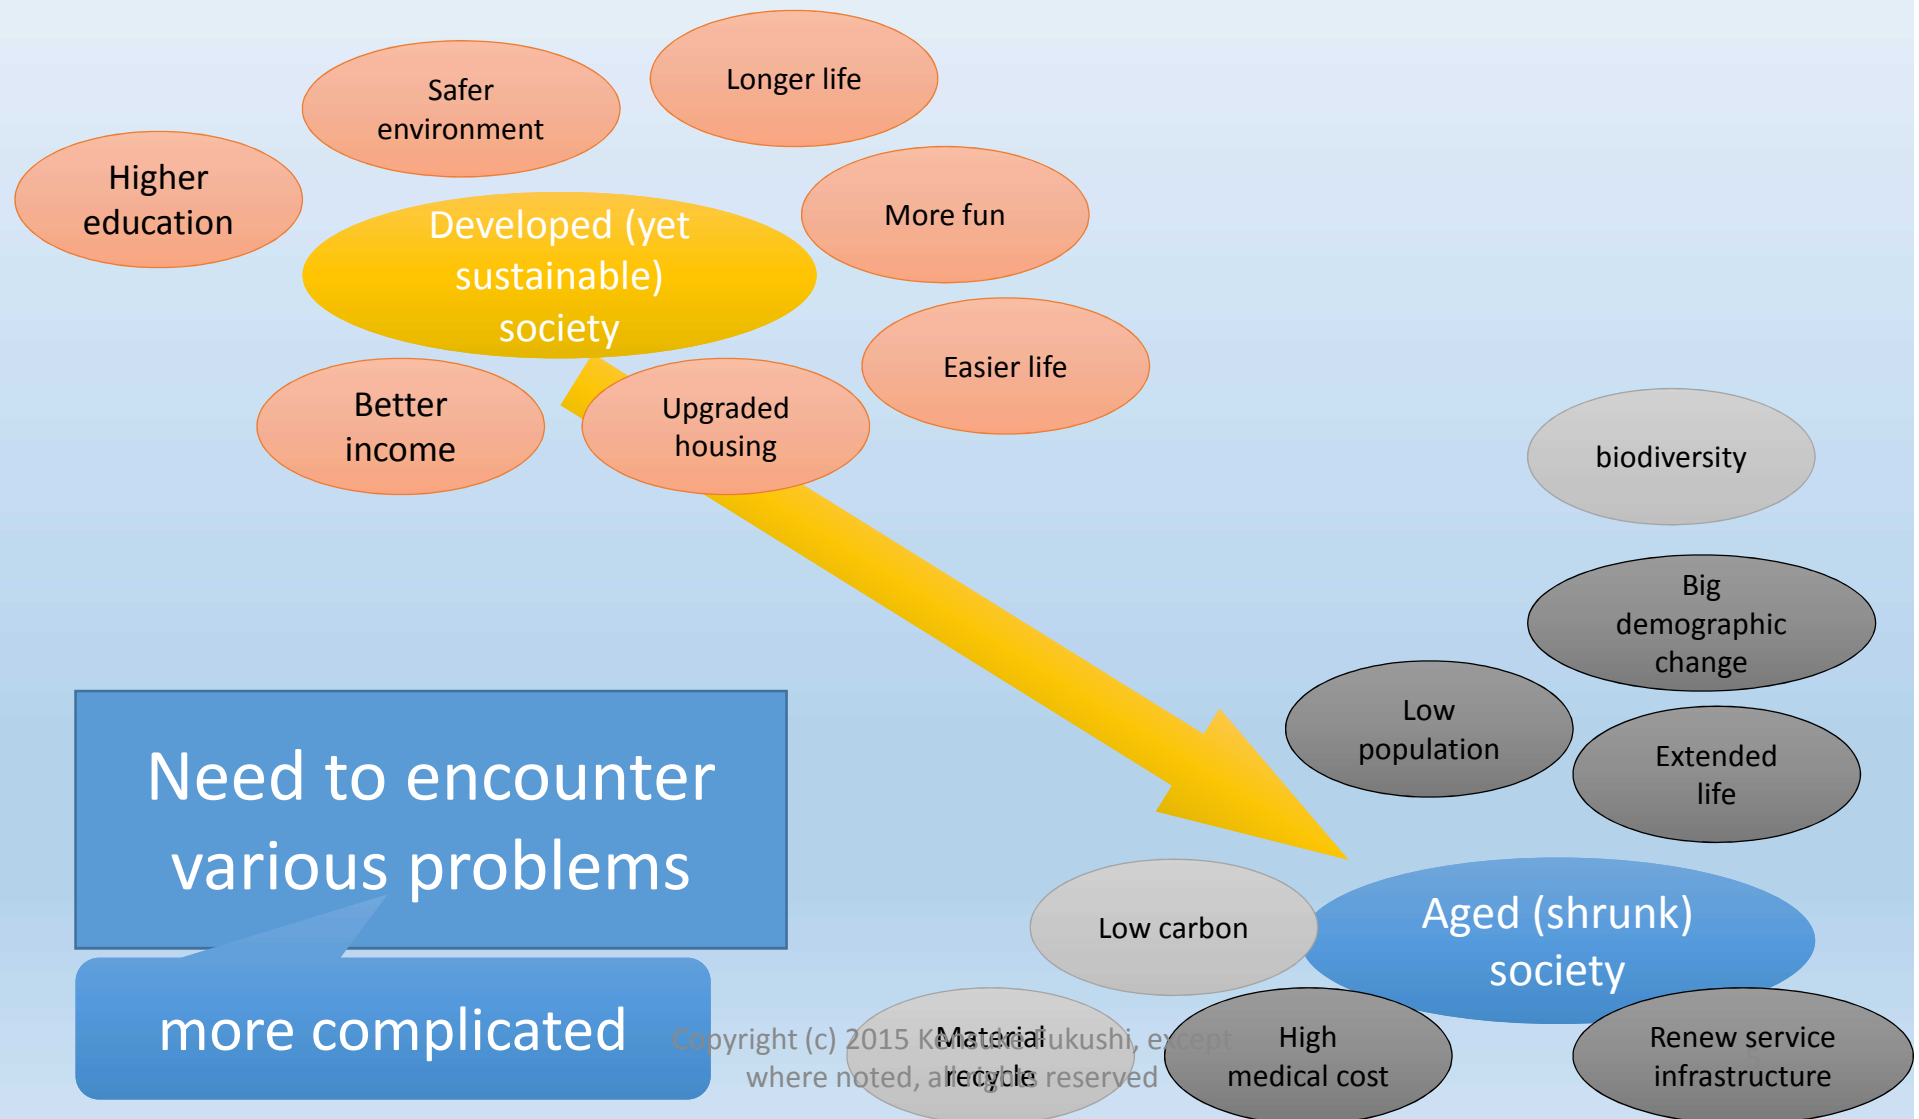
Safer environment

Longer life

Higher education

Developed (yet sustainable) society

More fun

Easier life

Better income

Upgraded housing

biodiversity

Big demographic change

Low population

Extended life

Need to encounter various problems

more complicated

Low carbon

Aged (shrunk) society

Material recycle

High medical cost

Renew service infrastructure

Copyright (c) 2015 Kensuke Fukushi, except where noted, all rights reserved